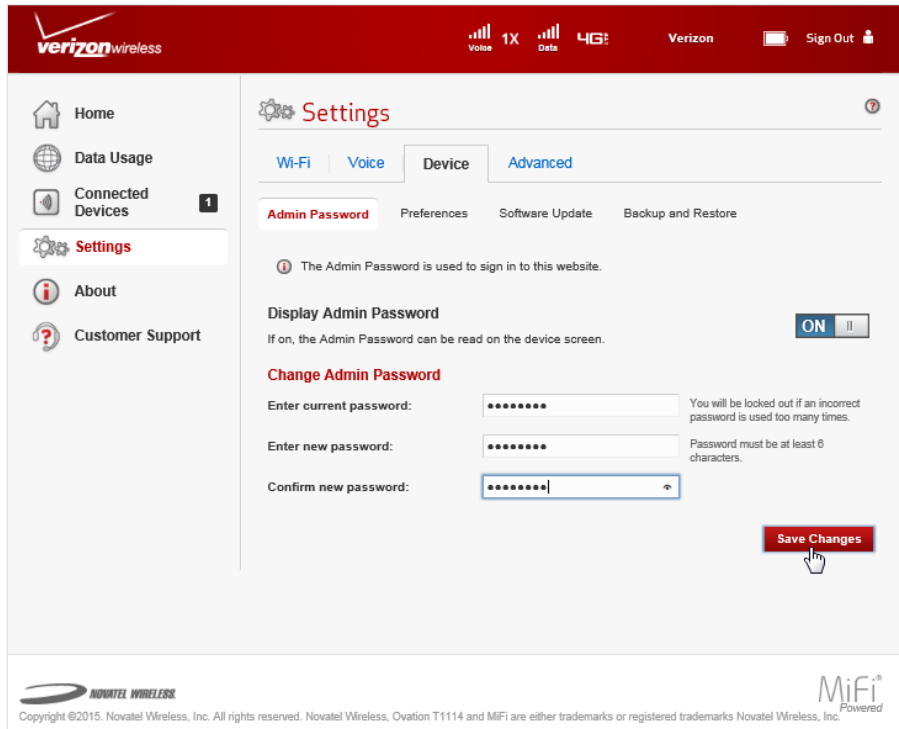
verizonwireless

Voice 1X Data 4G

Verizon

Sign Out

Home

Data Usage

Connected Devices 1

Settings

About

Customer Support

Settings

?

Wi-Fi | Voice | Device | Advanced

Admin Password | Preferences | Software Update | Backup and Restore

The Admin Password is used to sign in to this website.

Display Admin Password

If on, the Admin Password can be read on the device screen.

ON

Change Admin Password

Enter current password: •••••••• You will be locked out if an incorrect password is used too many times.

Enter new password: •••••••• Password must be at least 6 characters.

Confirm new password: ••••••••

Save Changes

NOVATEL WIRELESS

MiFi® Powered

Copyright ©2015. Novatel Wireless, Inc. All rights reserved. Novatel Wireless, Ovation T1114 and MiFi are either trademarks or registered trademarks Novatel Wireless, Inc.